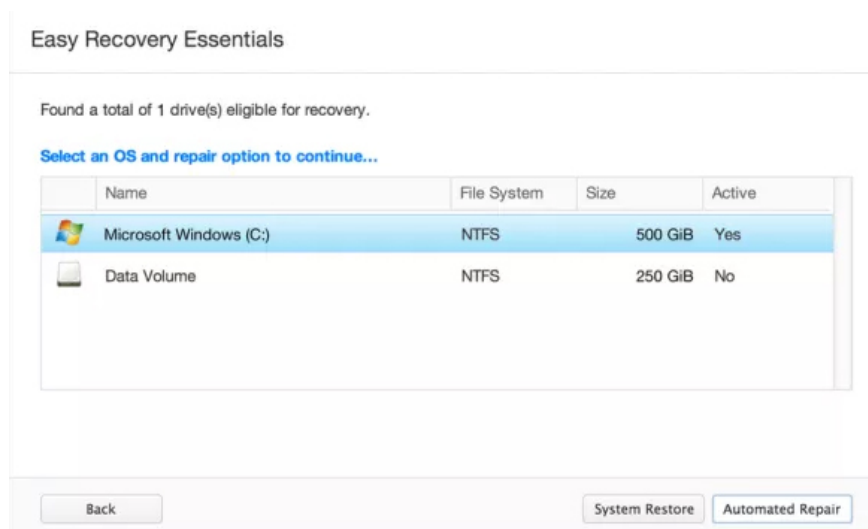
Easy Recovery Essentials

Found a total of 1 drive(s) eligible for recovery.

Select an OS and repair option to continue...

| | Name | File System | Size | Active |
|---|---|---|---|---|
| | Microsoft Windows (C:) | NTFS | 500 GiB | Yes |
| | Data Volume | NTFS | 250 GiB | No |

Back

System Restore

Automated Repair